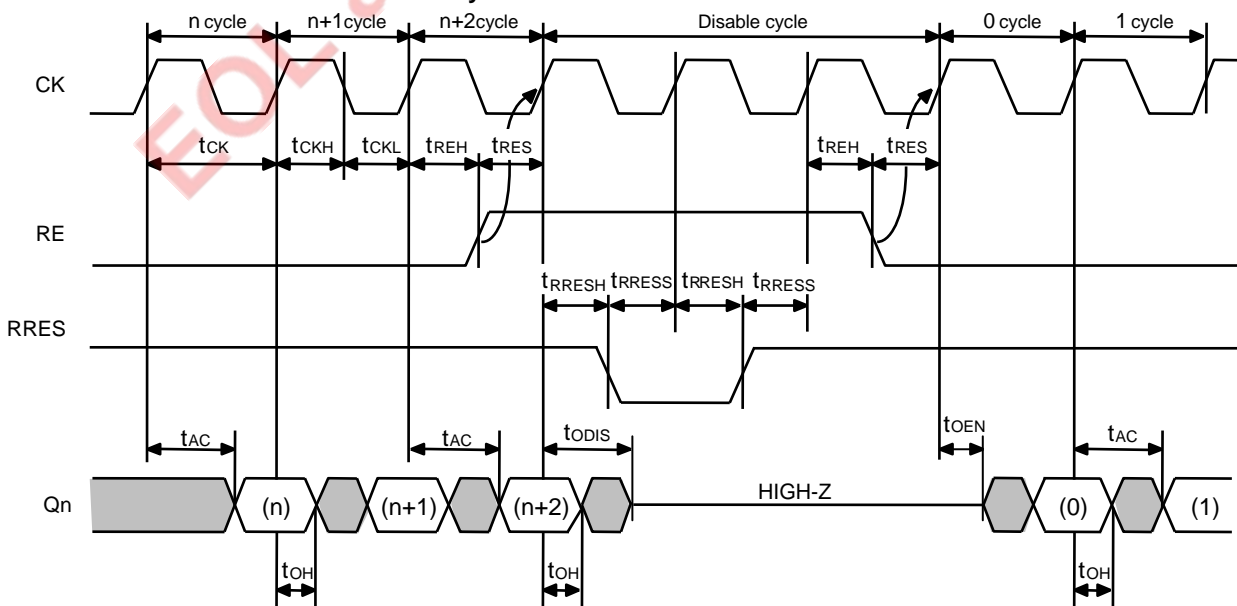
n cycle
n+1cycle
n+2cycle
Disable cycle
0 cycle
1 cycle
CK
$t_{CK}$
$t_{CKH}$
$t_{CKL}$
$t_{REH}$
$t_{RES}$
$t_{REH}$
$t_{RES}$
RE
$t_{RRESH}$
$t_{RRESS}$
$t_{RRESH}$
$t_{RRESS}$
RRES
$t_{AC}$
$t_{AC}$
$t_{ODIS}$
$t_{OEN}$
$t_{AC}$
Qn
(n)
(n+1)
(n+2)
HIGH-Z
(0)
(1)
$t_{OH}$
$t_{OH}$
$t_{OH}$